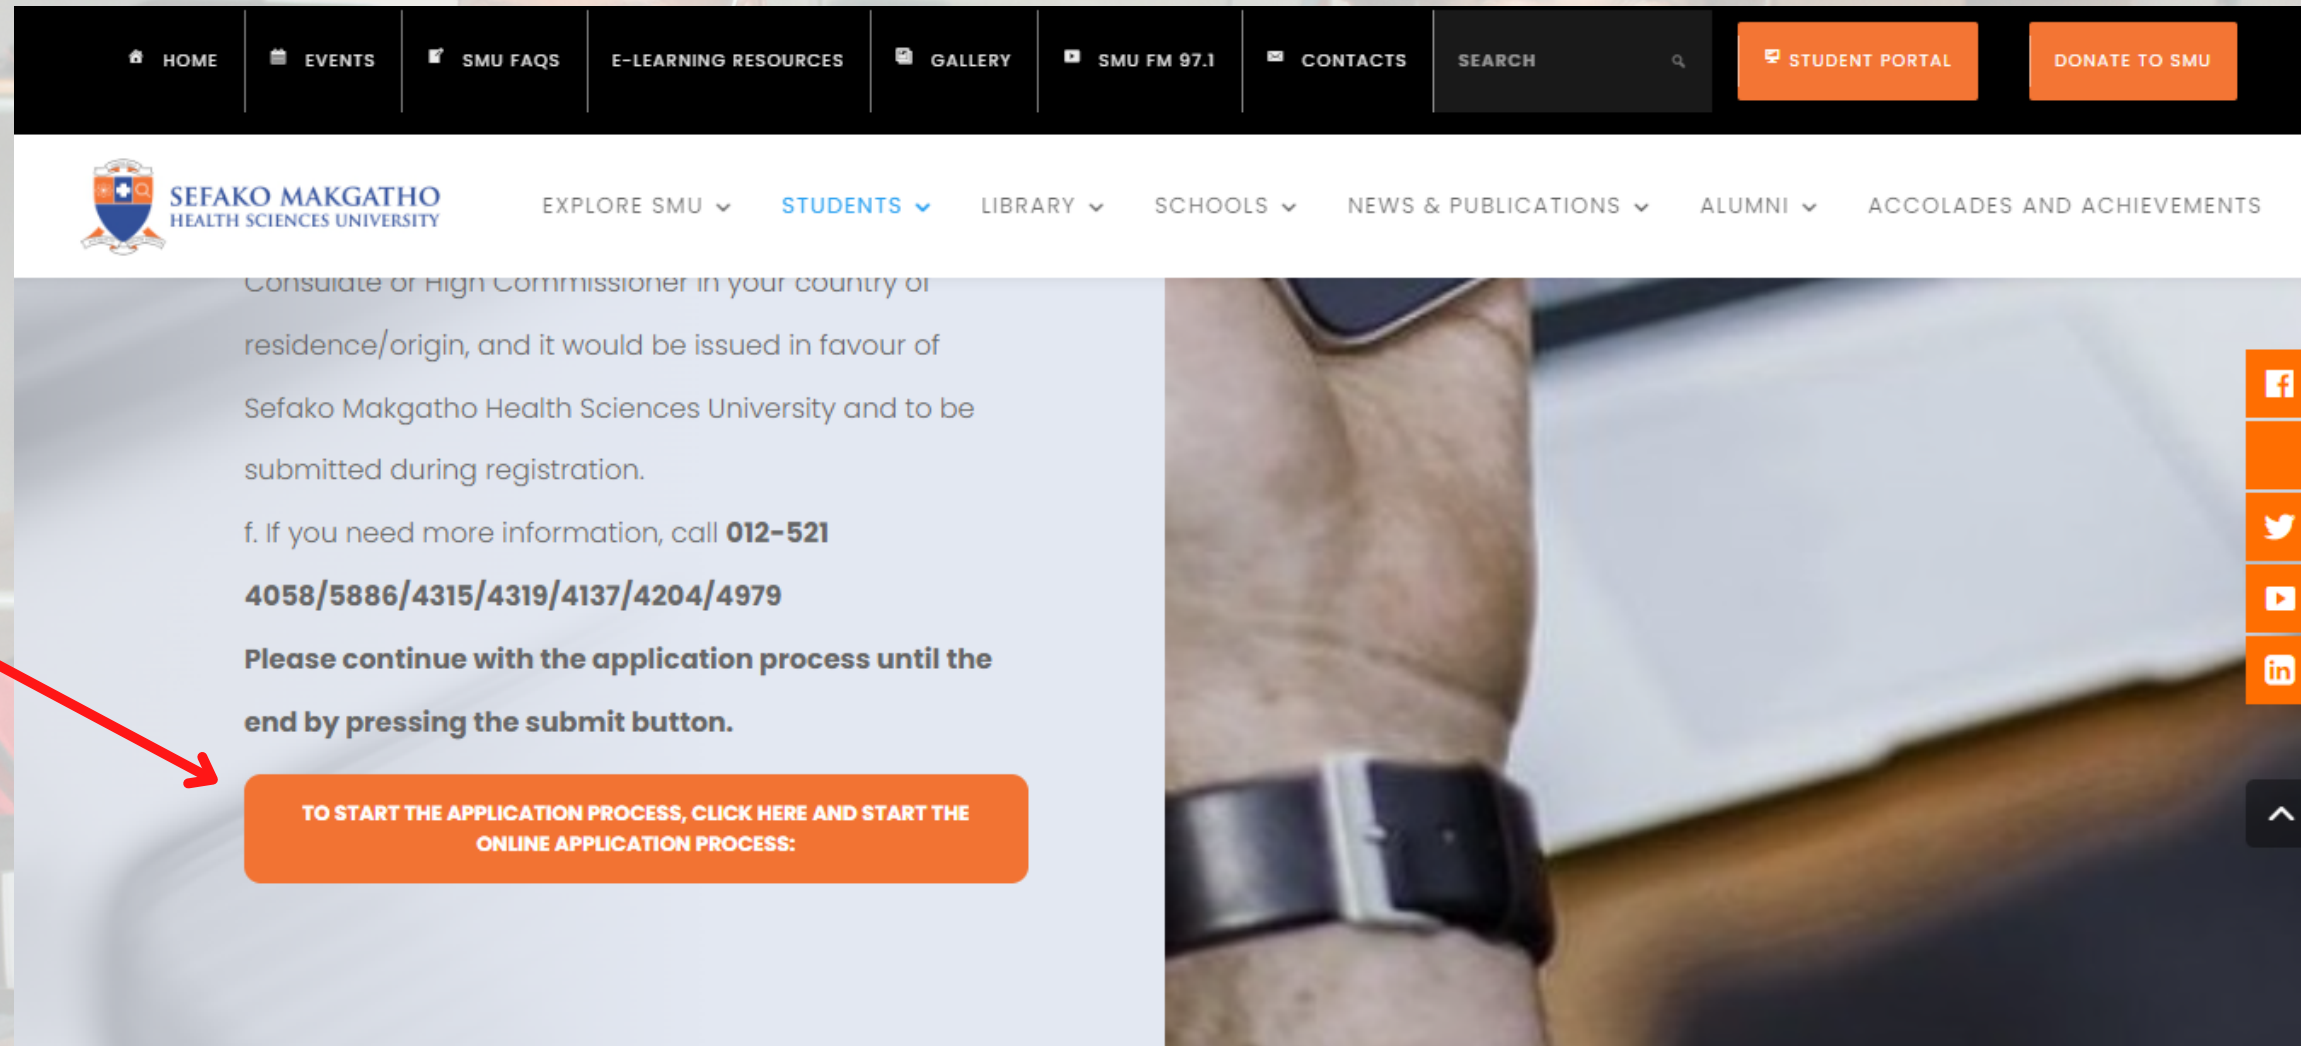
HOME | EVENTS | SMU FAQS | E-LEARNING RESOURCES | GALLERY | SMU FM 97.1 | CONTACTS | SEARCH | STUDENT PORTAL | DONATE TO SMU

SEFAKO MAKGATHO
HEALTH SCIENCES UNIVERSITY

EXPLORE SMU | STUDENTS | LIBRARY | SCHOOLS | NEWS & PUBLICATIONS | ALUMNI | ACCOLADES AND ACHIEVEMENTS

Consulate or High Commissioner in your country of residence/origin, and it would be issued in favour of Sefako Makgatho Health Sciences University and to be submitted during registration.

f. If you need more information, call **012-521 4058/5886/4315/4319/4137/4204/4979**

**Please continue with the application process until the end by pressing the submit button.**

TO START THE APPLICATION PROCESS, CLICK HERE AND START THE ONLINE APPLICATION PROCESS: